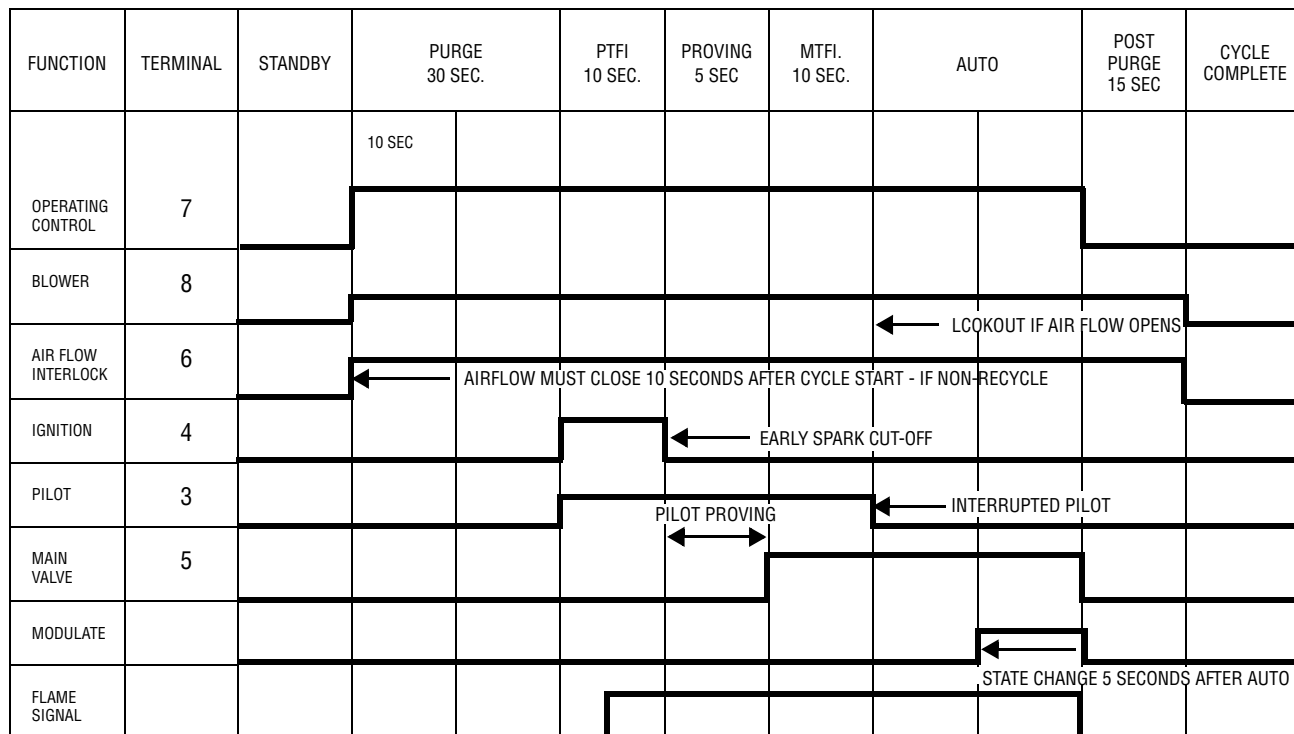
| FUNCTION | TERMINAL | STANDBY | PURGE 30 SEC. | PTFI 10 SEC. | PROVING 5 SEC | MTFI. 10 SEC. | AUTO | POST PURGE 15 SEC | CYCLE COMPLETE |
|---|---|---|---|---|---|---|---|---|---|
| | | | 10 SEC | | | | | | |
| OPERATING CONTROL | 7 | | | | | | | | |
| BLOWER | 8 | | | | | | | | |
| AIR FLOW INTERLOCK | 6 | | | | | | | | |
| IGNITION | 4 | | | | | | | | |
| PILOT | 3 | | | | | | | | |
| MAIN VALVE | 5 | | | | | | | | |
| MODULATE | | | | | | | | | |
| FLAME SIGNAL | | | | | | | | | |

LOCKOUT IF AIR FLOW OPENS

AIRFLOW MUST CLOSE 10 SECONDS AFTER CYCLE START - IF NON-RECYCLE

EARLY SPARK CUT-OFF

PILOT PROVING

INTERRUPTED PILOT

STATE CHANGE 5 SECONDS AFTER AUTO